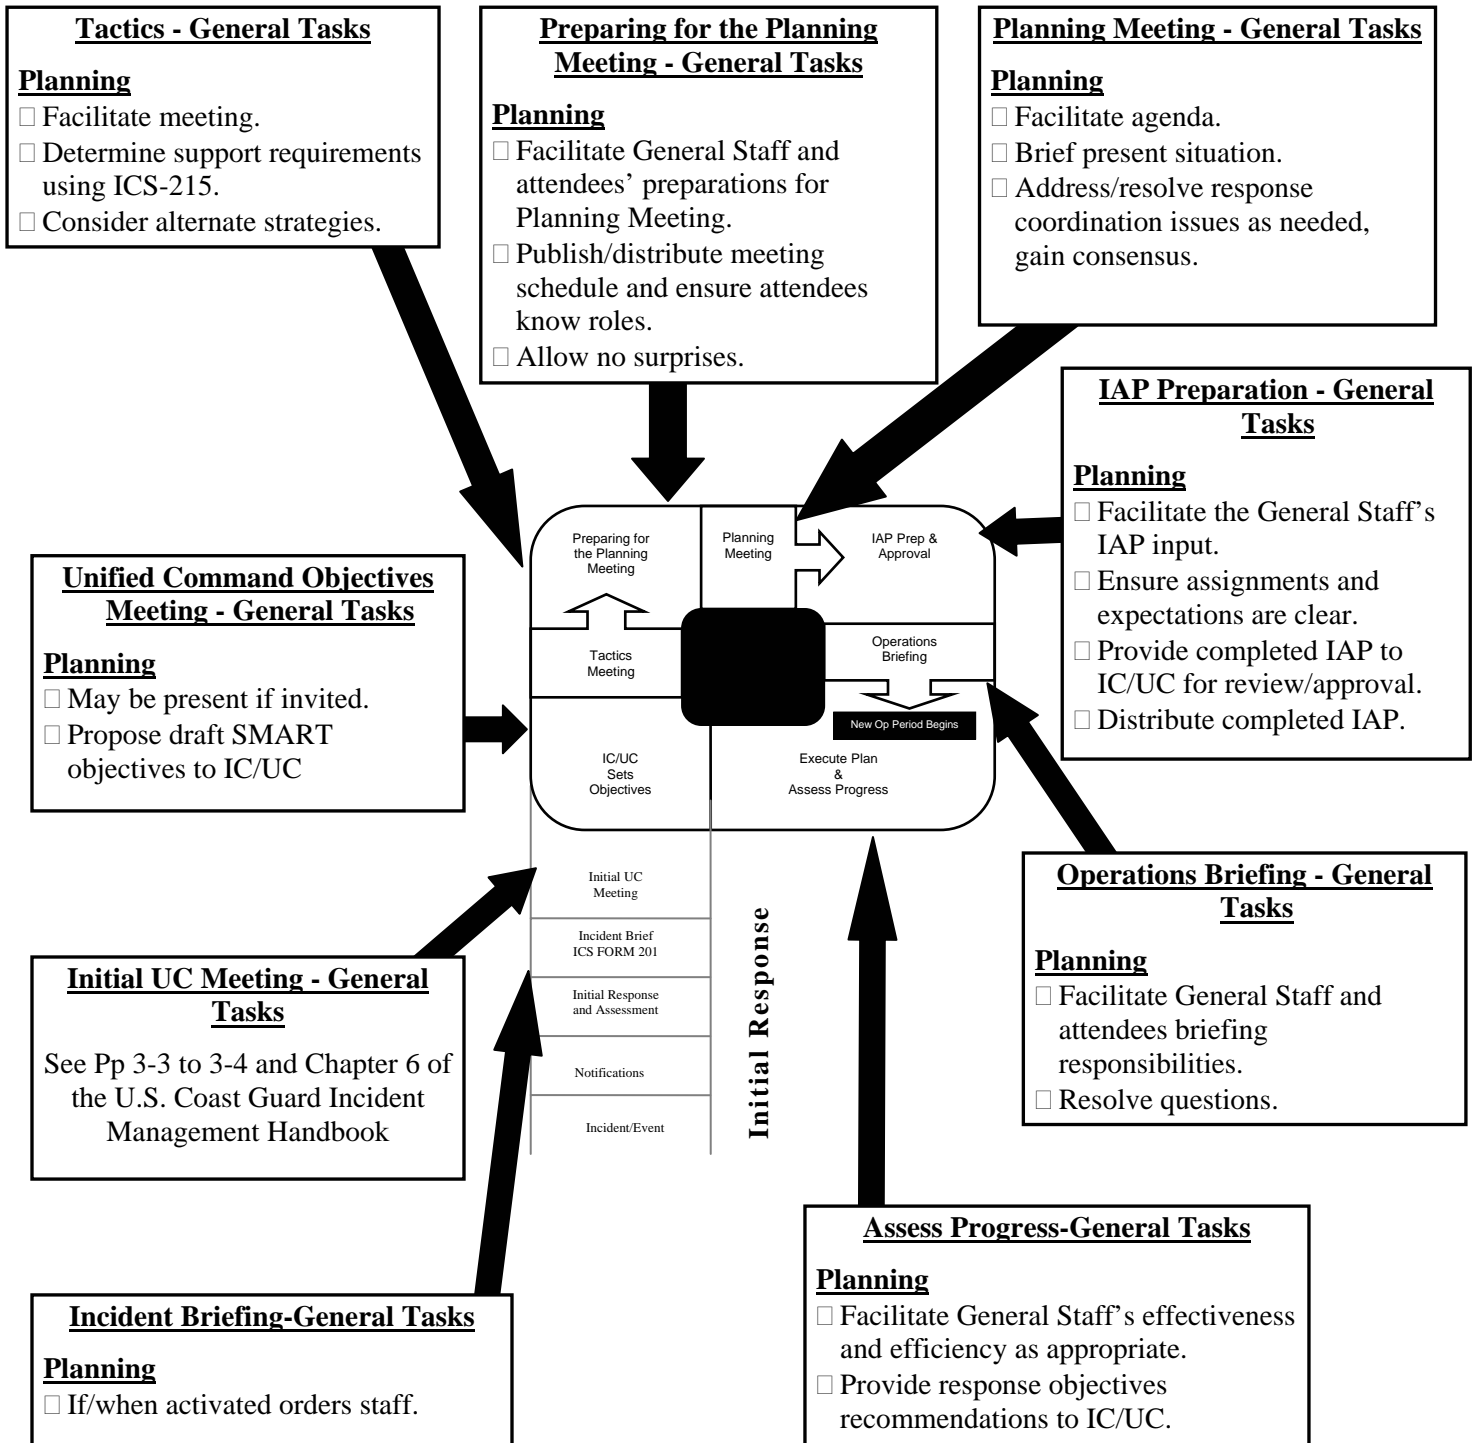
Tactics - General Tasks

Planning
□ Facilitate meeting.
□ Determine support requirements using ICS-215.
□ Consider alternate strategies.

Preparing for the Planning Meeting - General Tasks

Planning
□ Facilitate General Staff and attendees' preparations for Planning Meeting.
□ Publish/distribute meeting schedule and ensure attendees know roles.
□ Allow no surprises.

Planning Meeting - General Tasks

Planning
□ Facilitate agenda.
□ Brief present situation.
□ Address/resolve response coordination issues as needed, gain consensus.

IAP Preparation - General Tasks

Planning
□ Facilitate the General Staff's IAP input.
□ Ensure assignments and expectations are clear.
□ Provide completed IAP to IC/UC for review/approval.
□ Distribute completed IAP.

Unified Command Objectives Meeting - General Tasks

Planning
□ May be present if invited.
□ Propose draft SMART objectives to IC/UC

Preparing for the Planning Meeting

Planning Meeting

IAP Prep & Approval

Tactics Meeting

Operations Briefing

New Op Period Begins

IC/UC Sets Objectives

Execute Plan & Assess Progress

Initial UC Meeting

Incident Brief ICS FORM 201

Initial Response and Assessment

Notifications

Incident/Event

Initial Response

Operations Briefing - General Tasks

Planning
□ Facilitate General Staff and attendees briefing responsibilities.
□ Resolve questions.

Initial UC Meeting - General Tasks

See Pp 3-3 to 3-4 and Chapter 6 of the U.S. Coast Guard Incident Management Handbook

Assess Progress-General Tasks

Planning
□ Facilitate General Staff's effectiveness and efficiency as appropriate.
□ Provide response objectives recommendations to IC/UC.

Incident Briefing-General Tasks

Planning
□ If/when activated orders staff.